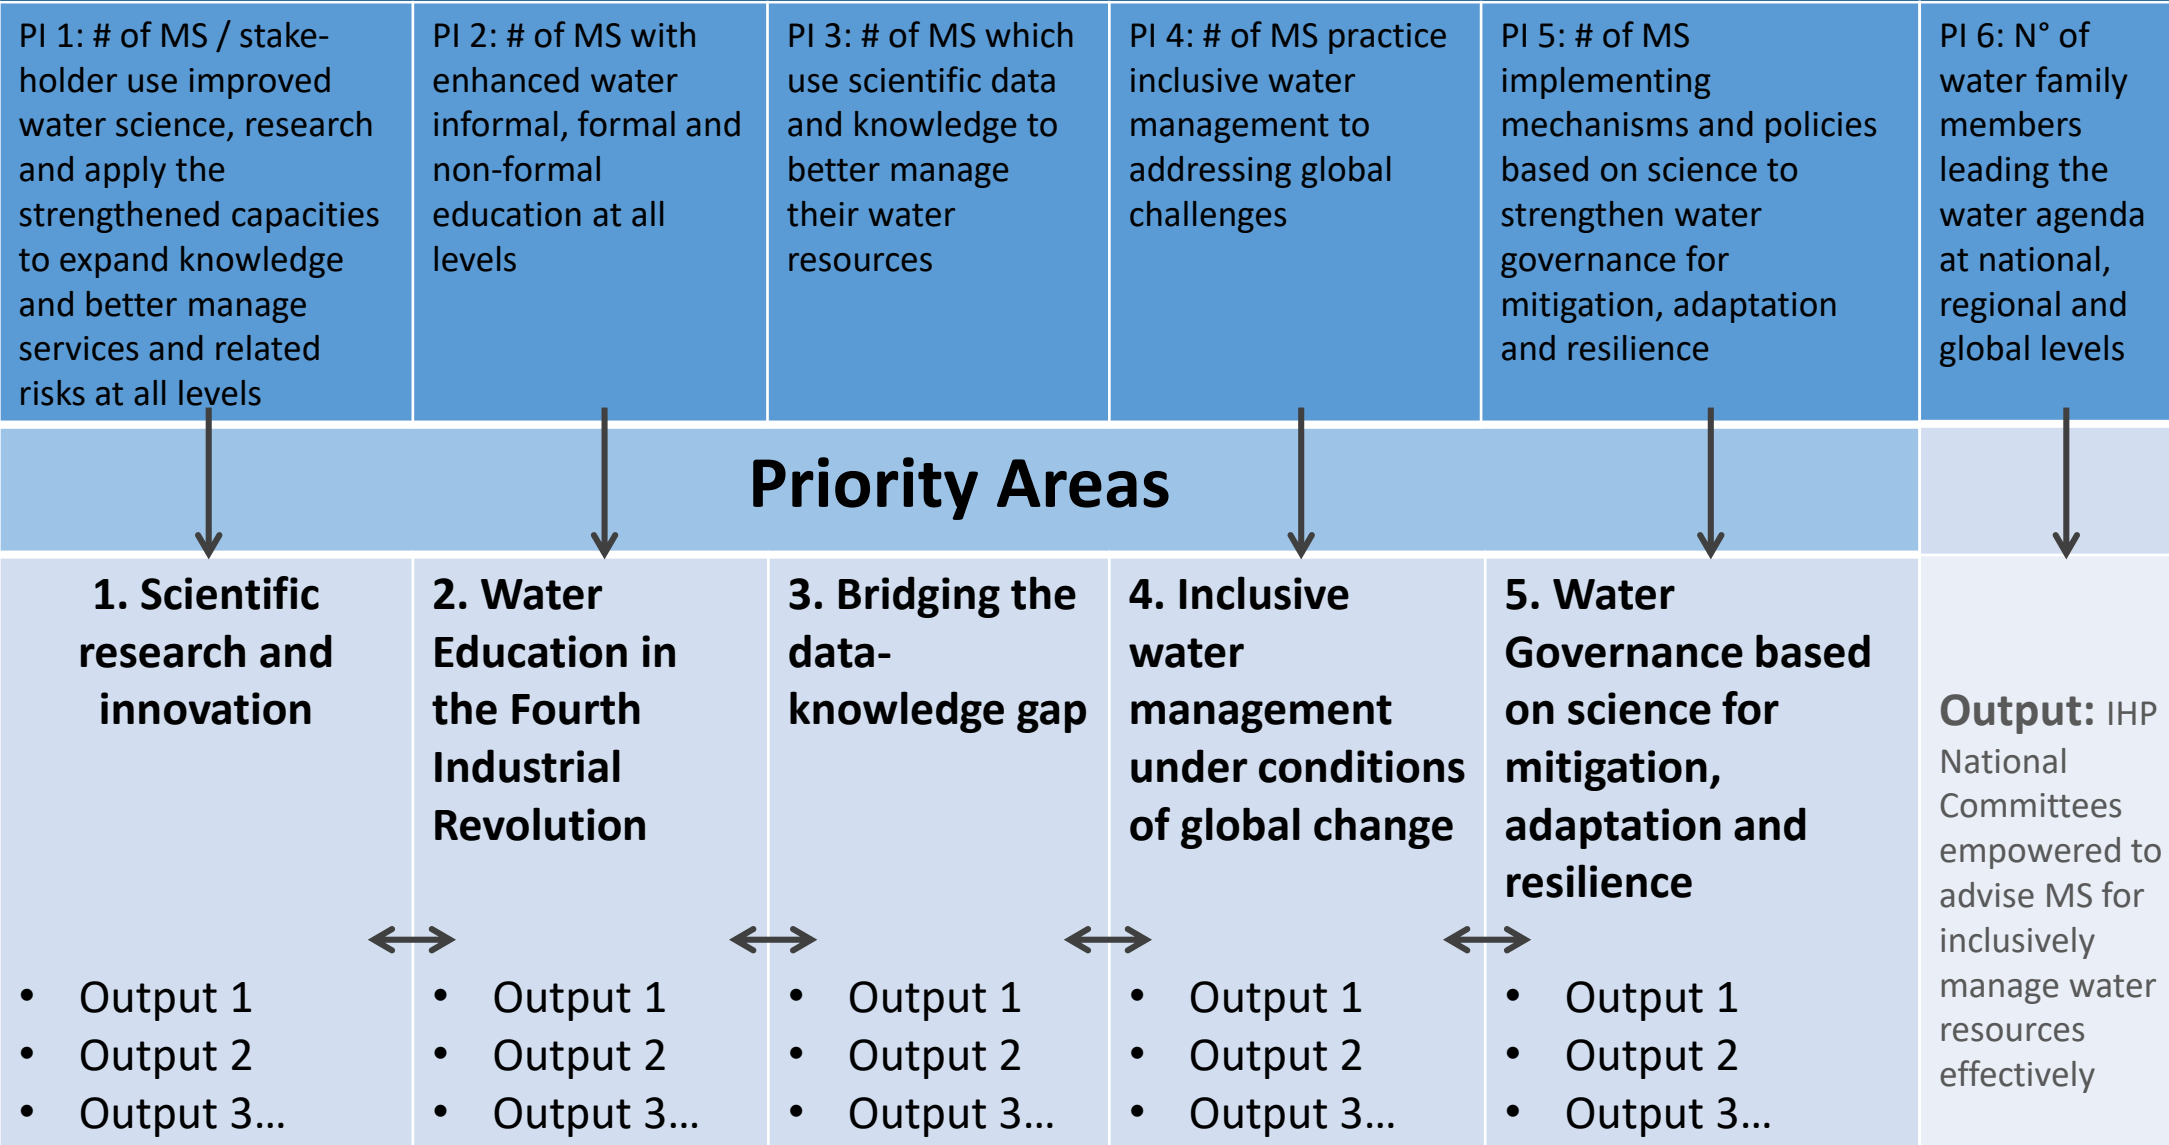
PI 1: # of MS / stakeholder use improved water science, research and apply the strengthened capacities to expand knowledge and better manage services and related risks at all levels

PI 2: # of MS with enhanced water informal, formal and non-formal education at all levels

PI 3: # of MS which use scientific data and knowledge to better manage their water resources

PI 4: # of MS practice inclusive water management to addressing global challenges

PI 5: # of MS implementing mechanisms and policies based on science to strengthen water governance for mitigation, adaptation and resilience

PI 6: N° of water family members leading the water agenda at national, regional and global levels

Priority Areas

1. Scientific research and innovation

- Output 1
- Output 2
- Output 3…

2. Water Education in the Fourth Industrial Revolution

- Output 1
- Output 2
- Output 3…

3. Bridging the data-knowledge gap

- Output 1
- Output 2
- Output 3…

4. Inclusive water management under conditions of global change

- Output 1
- Output 2
- Output 3…

5. Water Governance based on science for mitigation, adaptation and resilience

- Output 1
- Output 2
- Output 3…

Output: IHP National Committees empowered to advise MS for inclusively manage water resources effectively